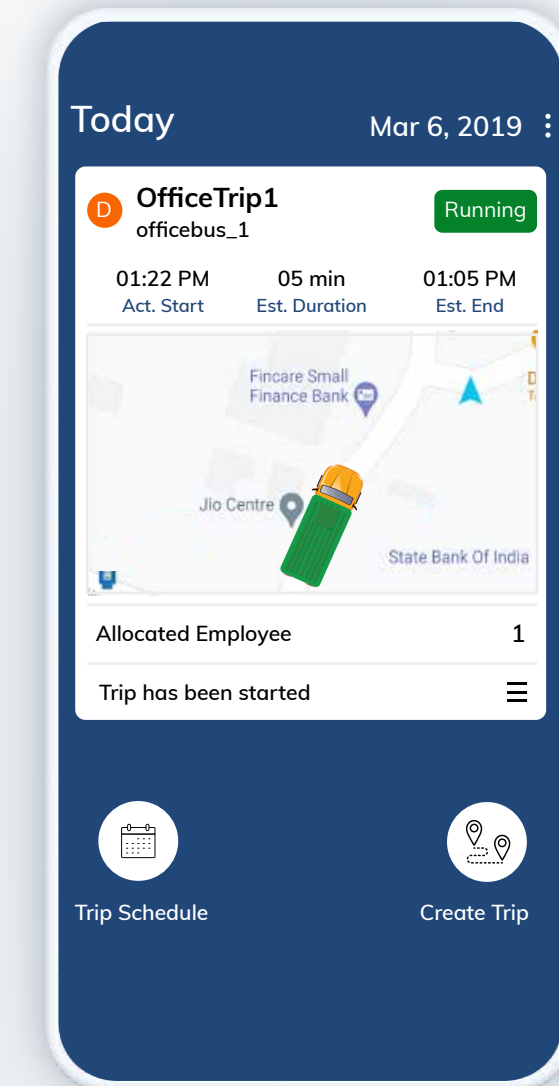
Today

Mar 6, 2019

D

OfficeTrip1

officebus_1

Running

01:22 PM
Act. Start

05 min
Est. Duration

01:05 PM
Est. End

Fincare Small Finance Bank

Jio Centre

State Bank Of India

Allocated Employee 1

Trip has been started

Trip Schedule

Create Trip